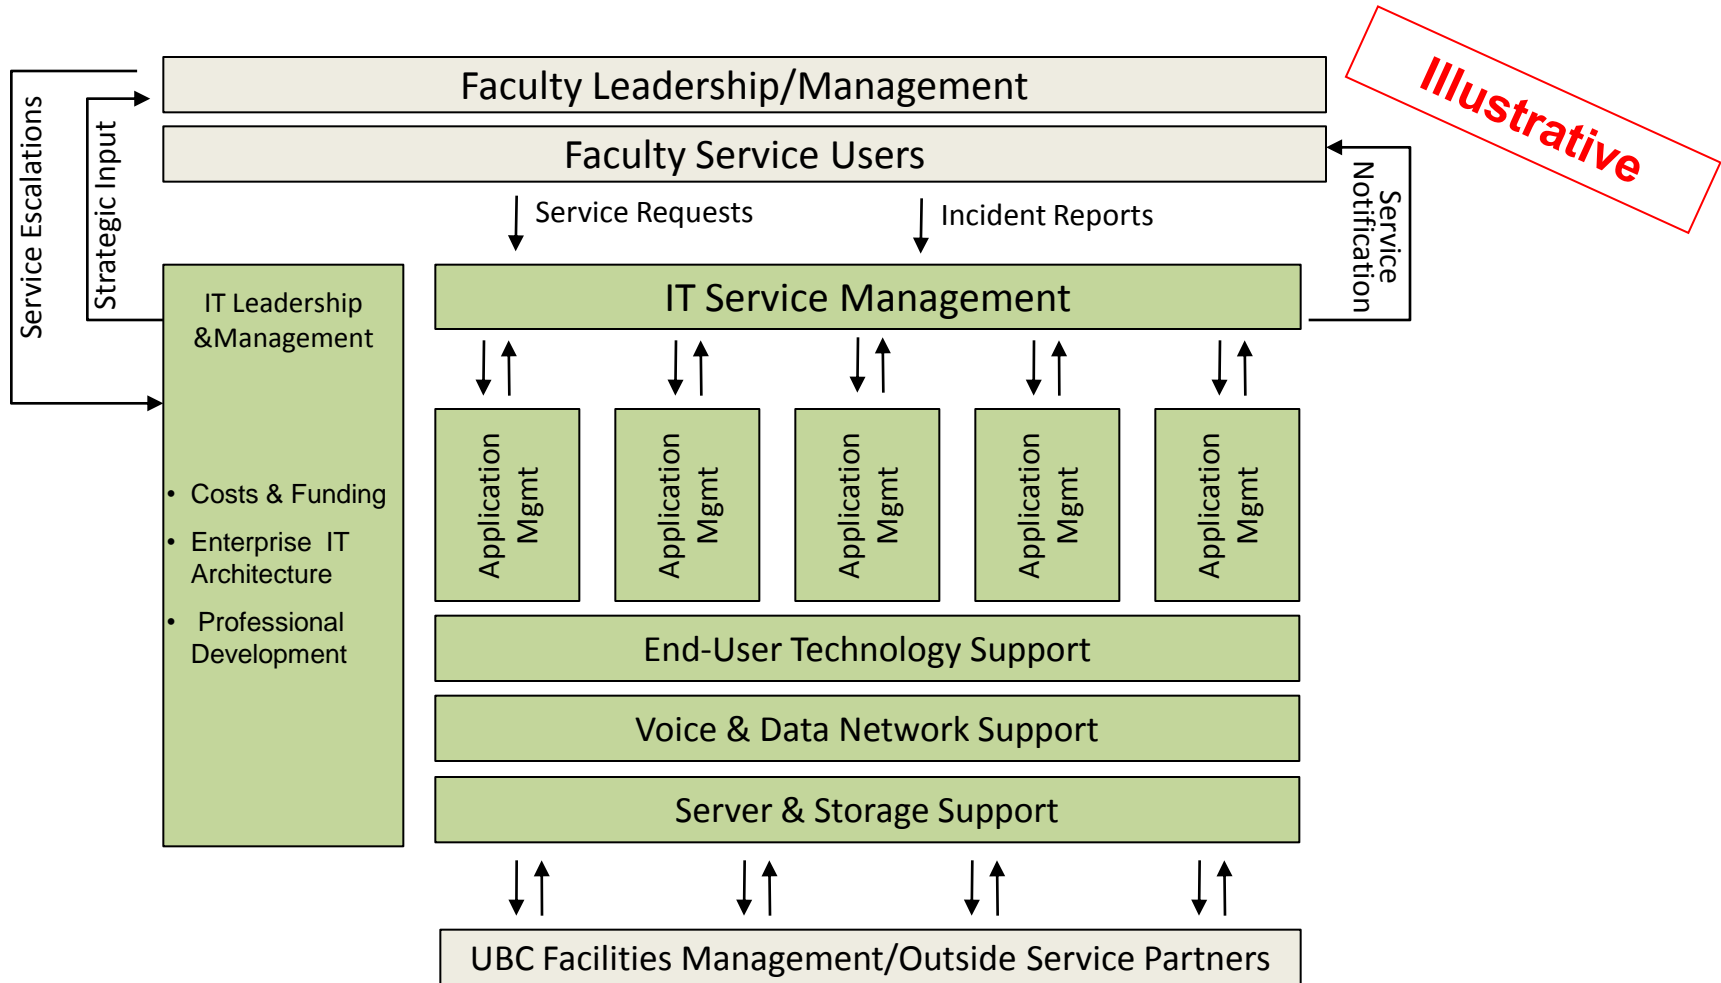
Illustrative

Faculty Leadership/Management

Faculty Service Users

Service Escalations

Strategic Input

Service Notification

Service Requests

Incident Reports

IT Leadership &Management

- Costs & Funding
- Enterprise IT Architecture
- Professional Development

IT Service Management

Application Mgmt

Application Mgmt

Application Mgmt

Application Mgmt

Application Mgmt

End-User Technology Support

Voice & Data Network Support

Server & Storage Support

UBC Facilities Management/Outside Service Partners